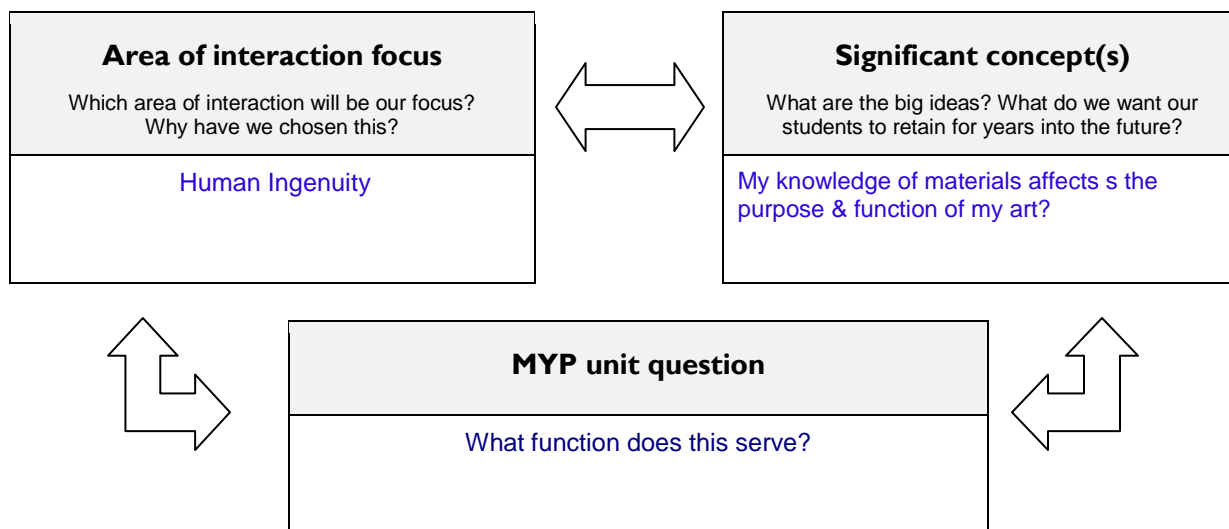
**Area of interaction focus**

Which area of interaction will be our focus? Why have we chosen this?

Human Ingenuity

**Significant concept(s)**

What are the big ideas? What do we want our students to retain for years into the future?

My knowledge of materials affects s the purpose & function of my art?

**MYP unit question**

What function does this serve?